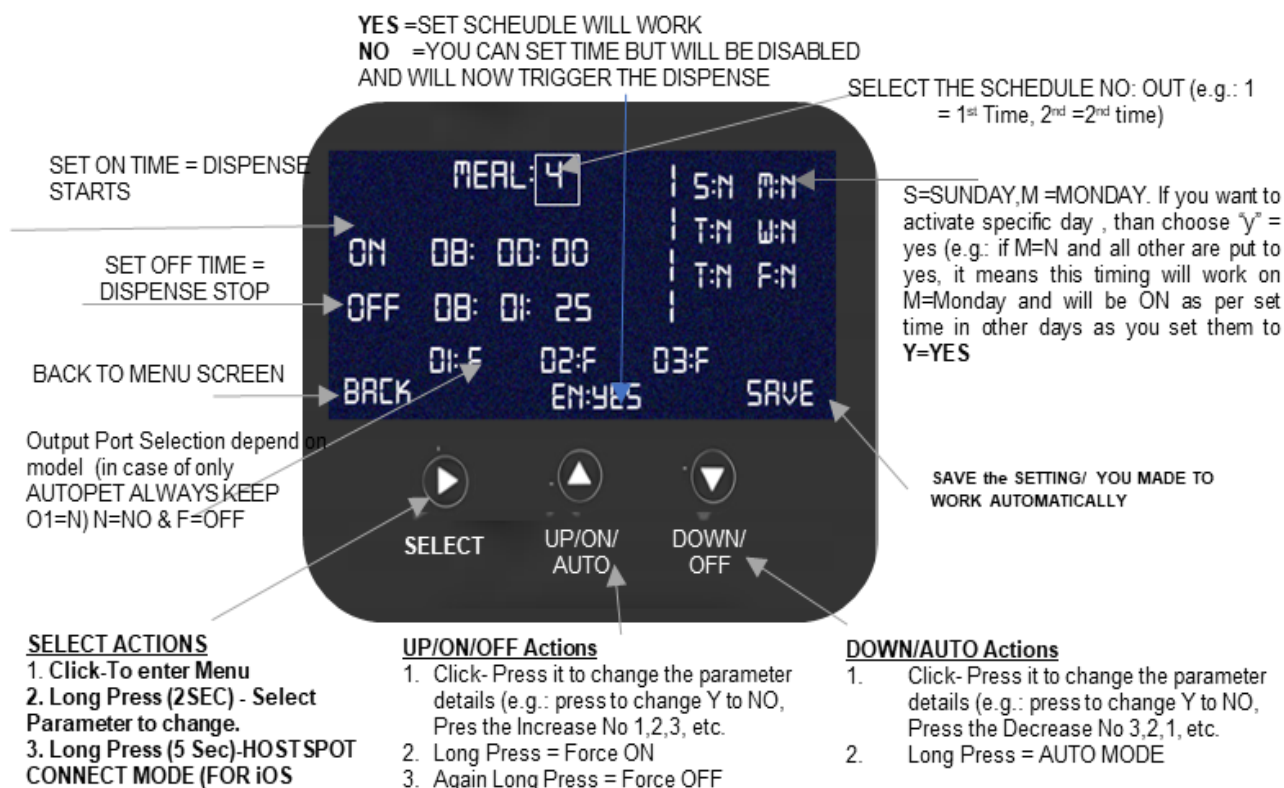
YES =SET SCHEUDLE WILL WORK
NO =YOU CAN SET TIME BUT WILL BE DISABLED AND WILL NOW TRIGGER THE DISPENSE

SELECT THE SCHEDULE NO: OUT (e.g.: 1 = 1st Time, 2nd =2nd time)

SET ON TIME = DISPENSE STARTS

MEAL: 4

S:N M:N
T:N W:N
T:N F:N

S=SUNDAY,M =MONDAY. If you want to activate specific day , than choose "y" = yes (e.g.: if M=N and all other are put to yes, it means this timing will work on M=Monday and will be ON as per set time in other days as you set them to Y=YES

ON 08: 00: 00

SET OFF TIME = DISPENSE STOP

OFF 08: 01: 25

01:F 02:F 03:F

BACK TO MENU SCREEN

BACK EN:YES SAVE

Output Port Selection depend on model (in case of only AUTOPET ALWAYS KEEP O1=N) N=NO & F=OFF

SAVE the SETTING/ YOU MADE TO WORK AUTOMATICALLY

SELECT UP/ON/ AUTO DOWN/ OFF

SELECT ACTIONS
1. Click-To enter Menu
2. Long Press (2SEC) - Select Parameter to change.
3. Long Press (5 Sec)-HOSTSPOT CONNECT MODE (FOR iOS

UP/ON/OFF Actions
1. Click- Press it to change the parameter details (e.g.: press to change Y to NO, Pres the Increase No 1,2,3, etc.
2. Long Press = Force ON
3. Again Long Press = Force OFF

DOWN/AUTO Actions
1. Click- Press it to change the parameter details (e.g.: press to change Y to NO, Press the Decrease No 3,2,1, etc.
2. Long Press = AUTO MODE